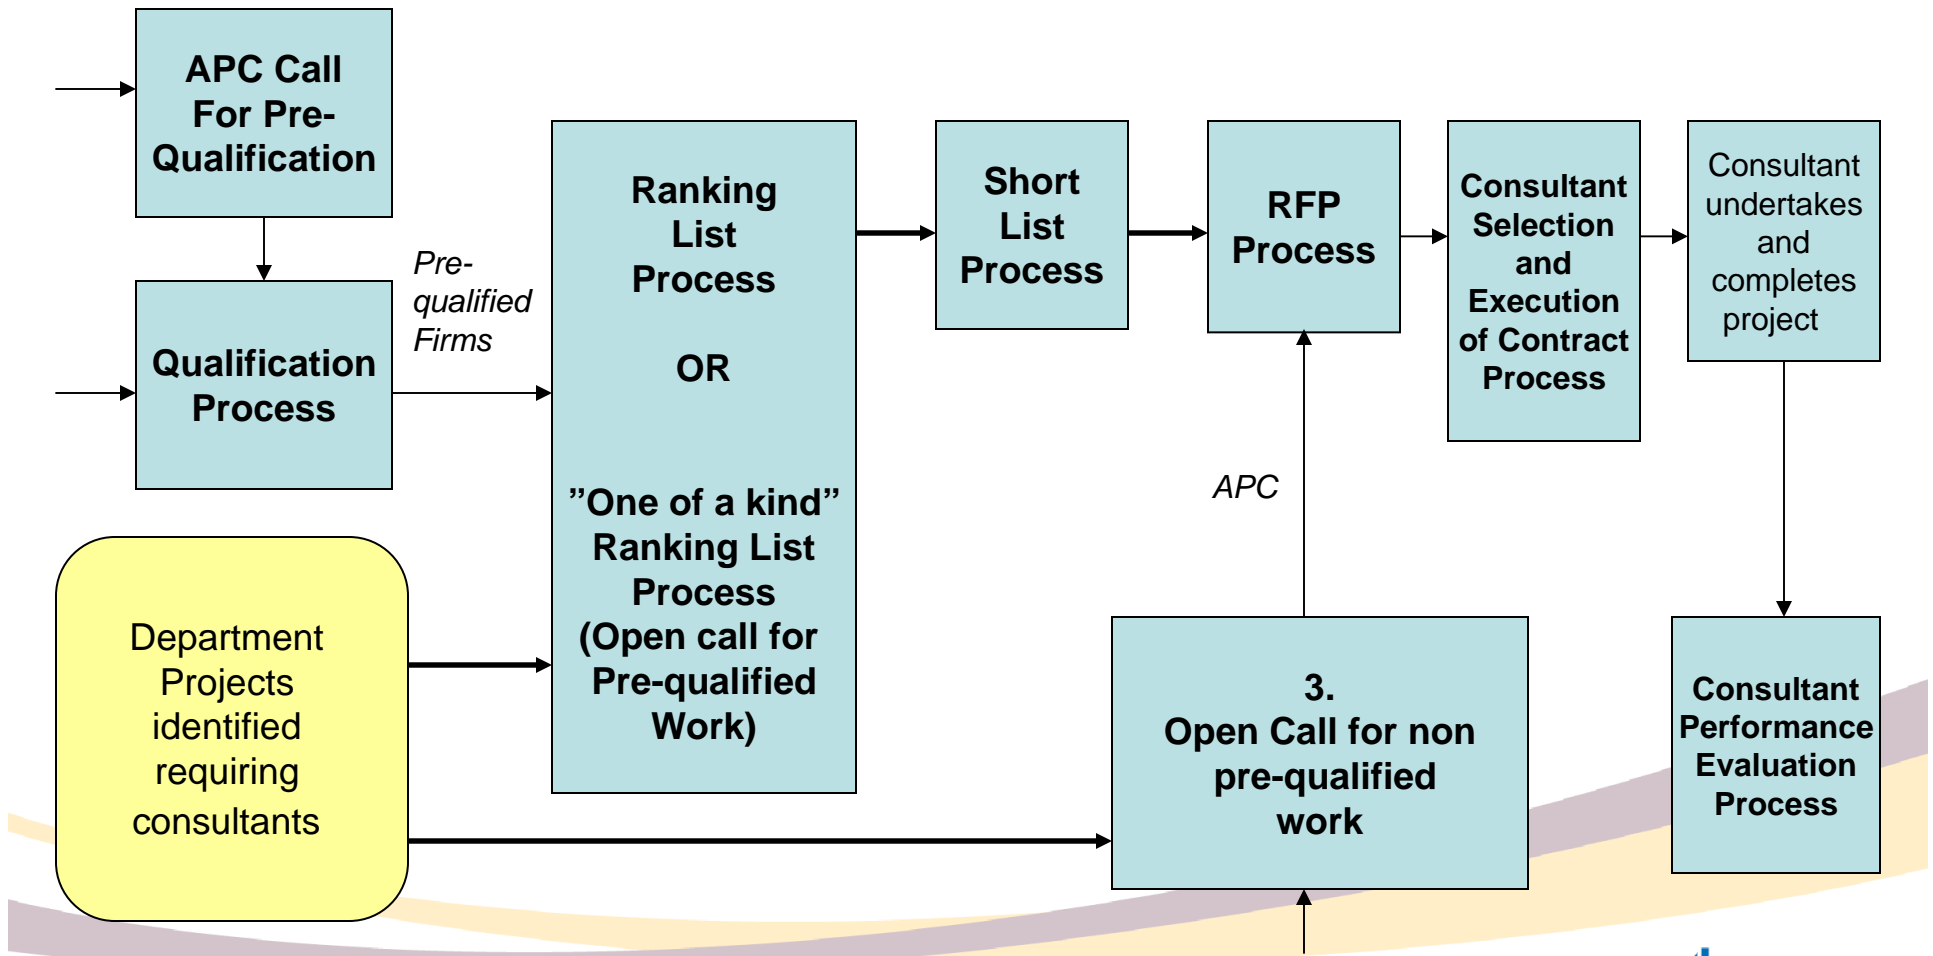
APC Call For Pre-Qualification

Qualification Process

Pre-qualified Firms

Ranking List Process

OR

”One of a kind” Ranking List Process (Open call for Pre-qualified Work)

Short List Process

RFP Process

Consultant Selection and Execution of Contract Process

Consultant undertakes and completes project

APC

Department Projects identified requiring consultants

3.
Open Call for non pre-qualified work

Consultant Performance Evaluation Process